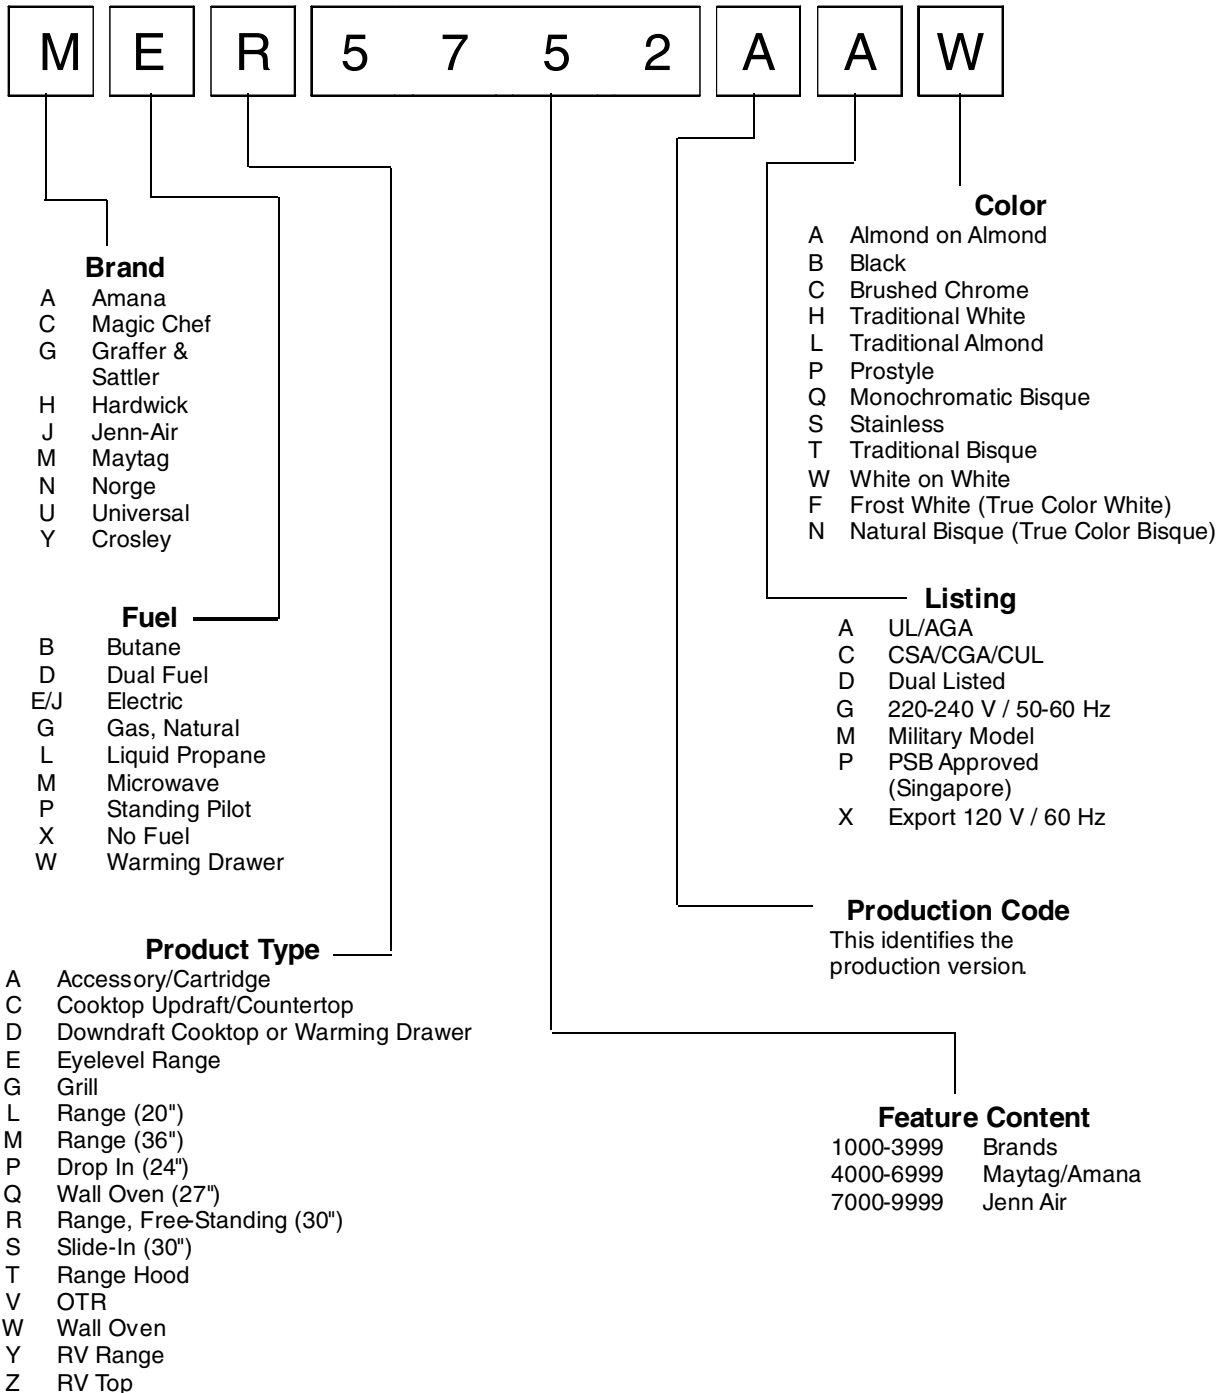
M E R 5 7 5 2 A A W

Color
A Almond on Almond
B Black
C Brushed Chrome
H Traditional White
L Traditional Almond
P Prostyle
Q Monochromatic Bisque
S Stainless
T Traditional Bisque
W White on White
F Frost White (True Color White)
N Natural Bisque (True Color Bisque)

Brand
A Amana
C Magic Chef
G Graffer & Sattler
H Hardwick
J Jenn-Air
M Maytag
N Norge
U Universal
Y Crosley

Fuel
B Butane
D Dual Fuel
E/J Electric
G Gas, Natural
L Liquid Propane
M Microwave
P Standing Pilot
X No Fuel
W Warming Drawer

Listing
A UL/AGA
C CSA/CGA/CUL
D Dual Listed
G 220-240 V / 50-60 Hz
M Military Model
P PSB Approved (Singapore)
X Export 120 V / 60 Hz

Production Code
This identifies the production version.

Product Type
A Accessory/Cartridge
C Cooktop Updraft/Countertop
D Downdraft Cooktop or Warming Drawer
E Eyelevel Range
G Grill
L Range (20")
M Range (36")
P Drop In (24")
Q Wall Oven (27")
R Range, Free-Standing (30")
S Slide-In (30")
T Range Hood
V OTR
W Wall Oven
Y RV Range
Z RV Top

Feature Content
1000-3999 Brands
4000-6999 Maytag/Amana
7000-9999 Jenn Air